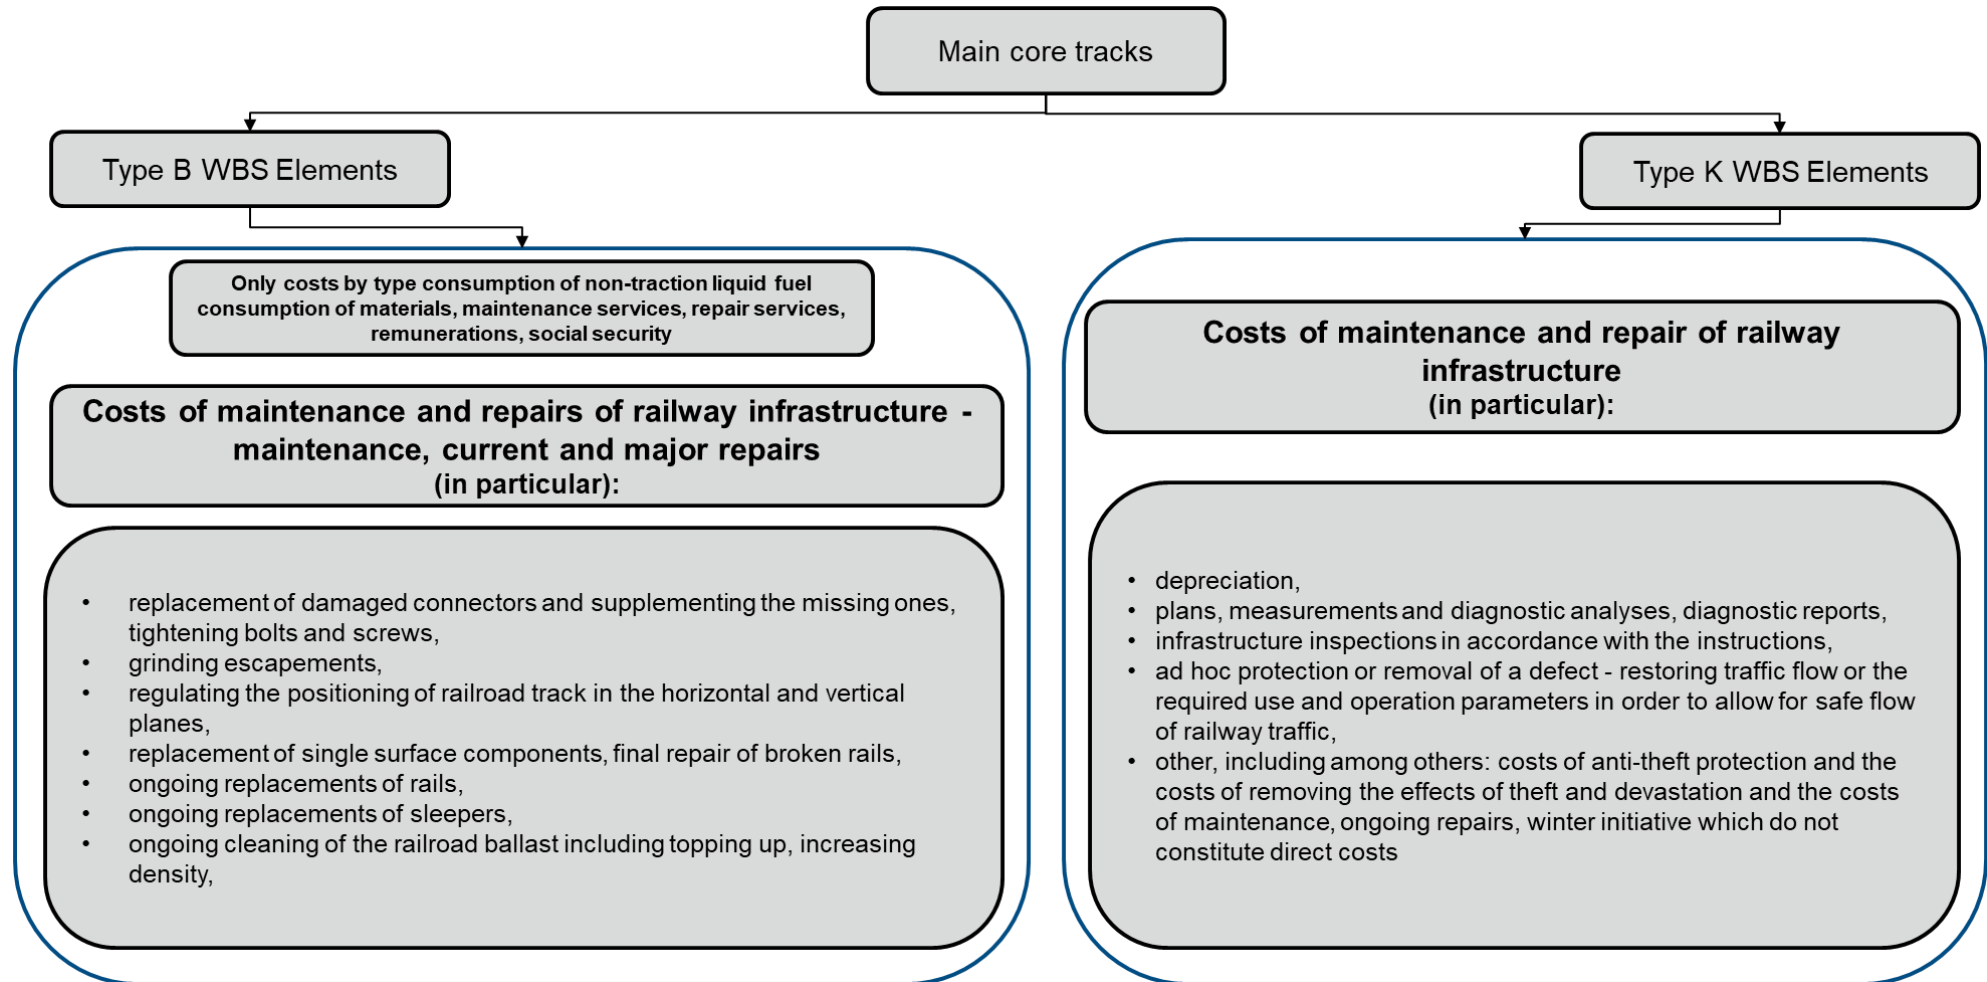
Main core tracks

Type B WBS Elements

Only costs by type consumption of non-traction liquid fuel consumption of materials, maintenance services, repair services, remunerations, social security

Costs of maintenance and repairs of railway infrastructure - maintenance, current and major repairs
(in particular):

- replacement of damaged connectors and supplementing the missing ones, tightening bolts and screws,
- grinding escapements,
- regulating the positioning of railroad track in the horizontal and vertical planes,
- replacement of single surface components, final repair of broken rails,
- ongoing replacements of rails,
- ongoing replacements of sleepers,
- ongoing cleaning of the railroad ballast including topping up, increasing density,

Type K WBS Elements

Costs of maintenance and repair of railway infrastructure
(in particular):

- depreciation,
- plans, measurements and diagnostic analyses, diagnostic reports,
- infrastructure inspections in accordance with the instructions,
- ad hoc protection or removal of a defect - restoring traffic flow or the required use and operation parameters in order to allow for safe flow of railway traffic,
- other, including among others: costs of anti-theft protection and the costs of removing the effects of theft and devastation and the costs of maintenance, ongoing repairs, winter initiative which do not constitute direct costs